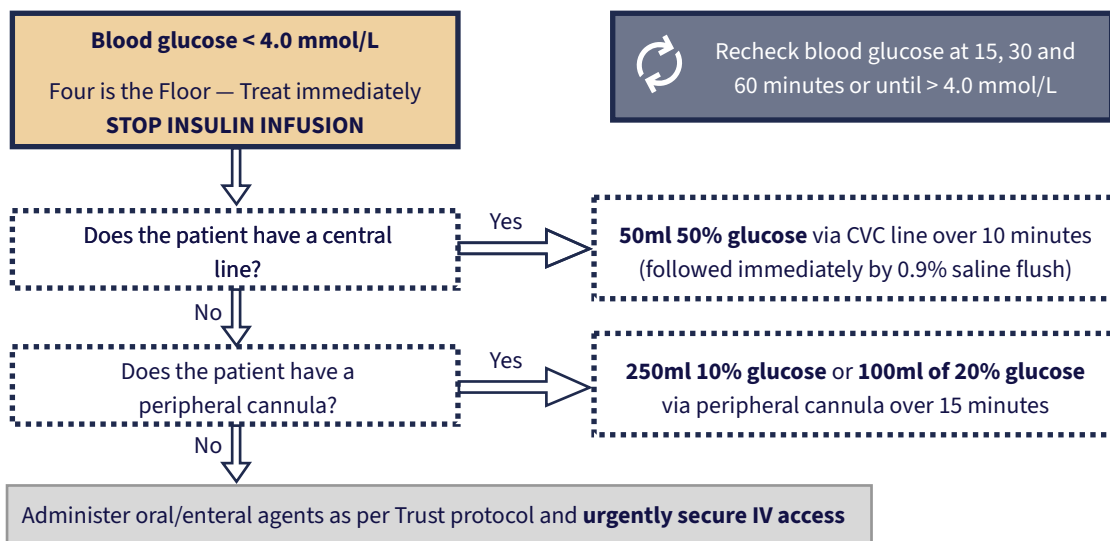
Blood glucose < 4.0 mmol/L

Four is the Floor — Treat immediately
STOP INSULIN INFUSION

Recheck blood glucose at 15, 30 and 60 minutes or until > 4.0 mmol/L

Does the patient have a central line?

Yes

50ml 50% glucose via CVC line over 10 minutes (followed immediately by 0.9% saline flush)

No

Does the patient have a peripheral cannula?

Yes

250ml 10% glucose or 100ml of 20% glucose via peripheral cannula over 15 minutes

No

Administer oral/enteral agents as per Trust protocol and urgently secure IV access